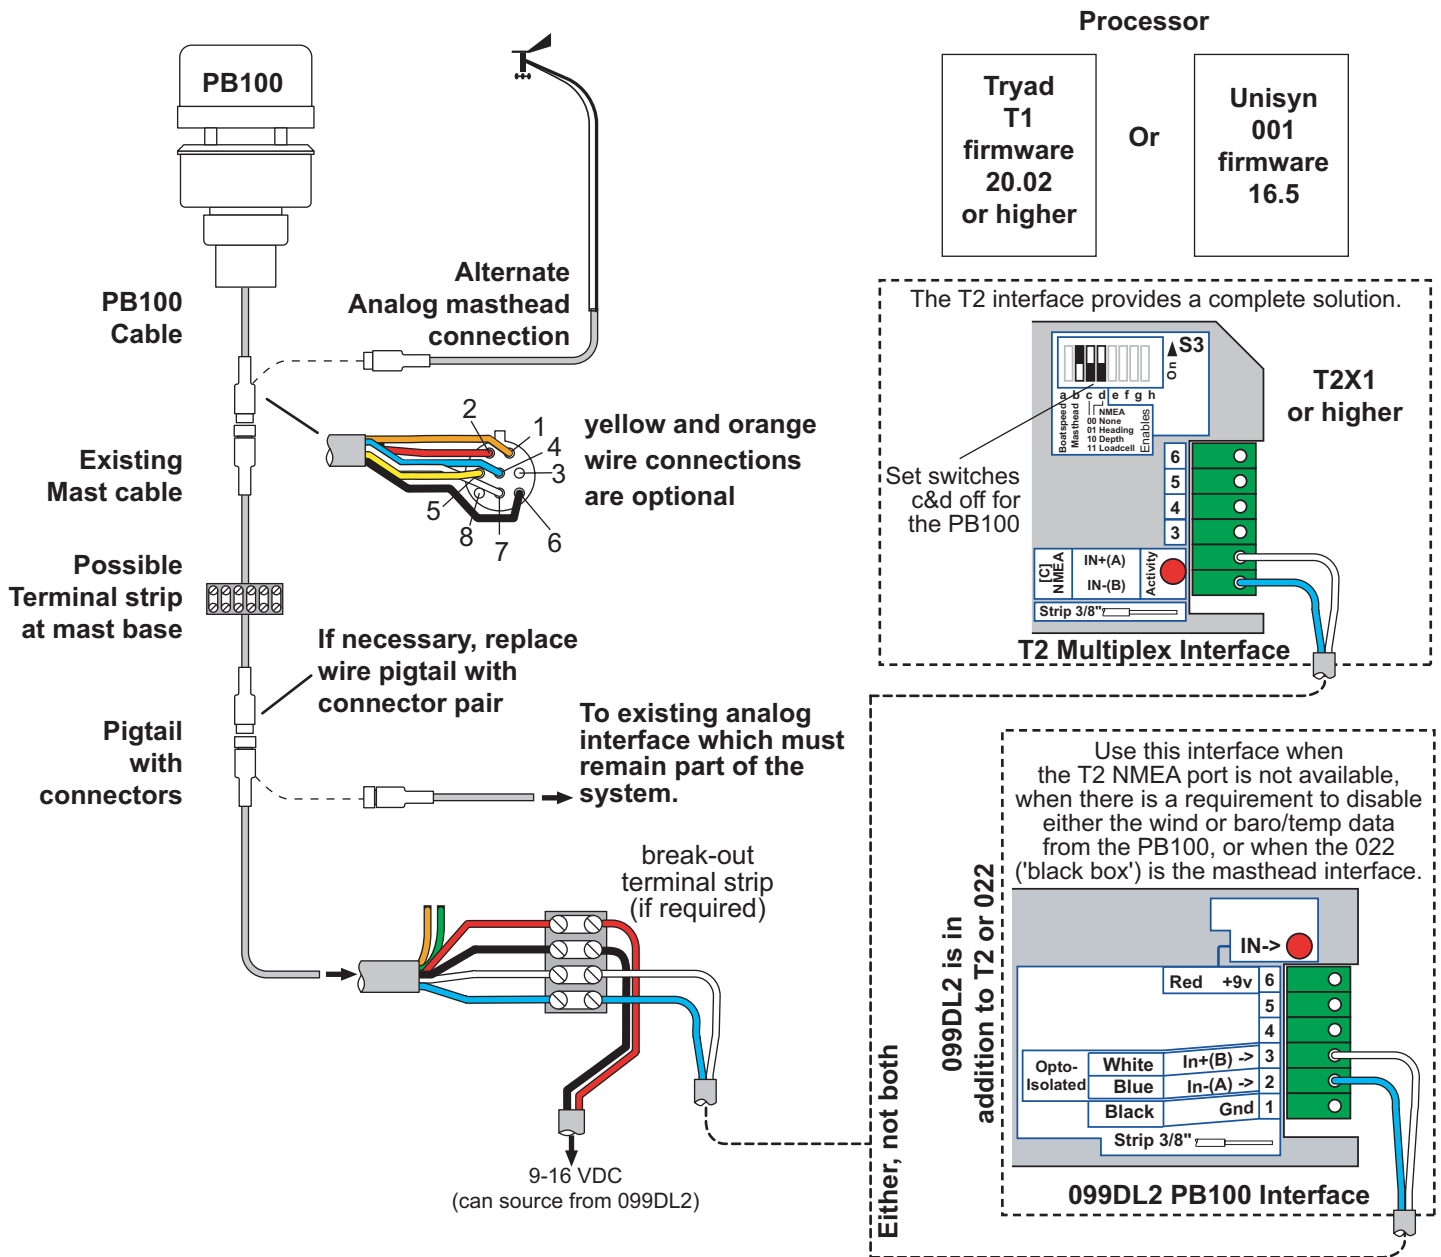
PB100

PB100 Cable

Alternate Analog masthead connection

Processor

Tryad T1 firmware 20.02 or higher

Or

Unisyn 001 firmware 16.5

The T2 interface provides a complete solution.

S3
On
a b c d e f g h
Boatspeed Masthead
NMEA
00 None
01 Heading
10 Depth
11 Loadcell
Enables

T2X1 or higher

Set switches c&d off for the PB100

6
5
4
3

[C] NMEA
IN+(A)
IN-(B)
Activity
Strip 3/8"

T2 Multiplex Interface

2
1
4
3
5
8
7
6

yellow and orange wire connections are optional

Existing Mast cable

Possible Terminal strip at mast base

If necessary, replace wire pigtail with connector pair

Pigtail with connectors

To existing analog interface which must remain part of the system.

Use this interface when the T2 NMEA port is not available, when there is a requirement to disable either the wind or baro/temp data from the PB100, or when the 022 ('black box') is the masthead interface.

break-out terminal strip (if required)

IN->

Red +9v 6
5
4
Opto-Isolated
White In+(B) -> 3
Blue In-(A) -> 2
Black Gnd 1
Strip 3/8"

099DL2 is in addition to T2 or 022

Either, not both

9-16 VDC
(can source from 099DL2)

099DL2 PB100 Interface